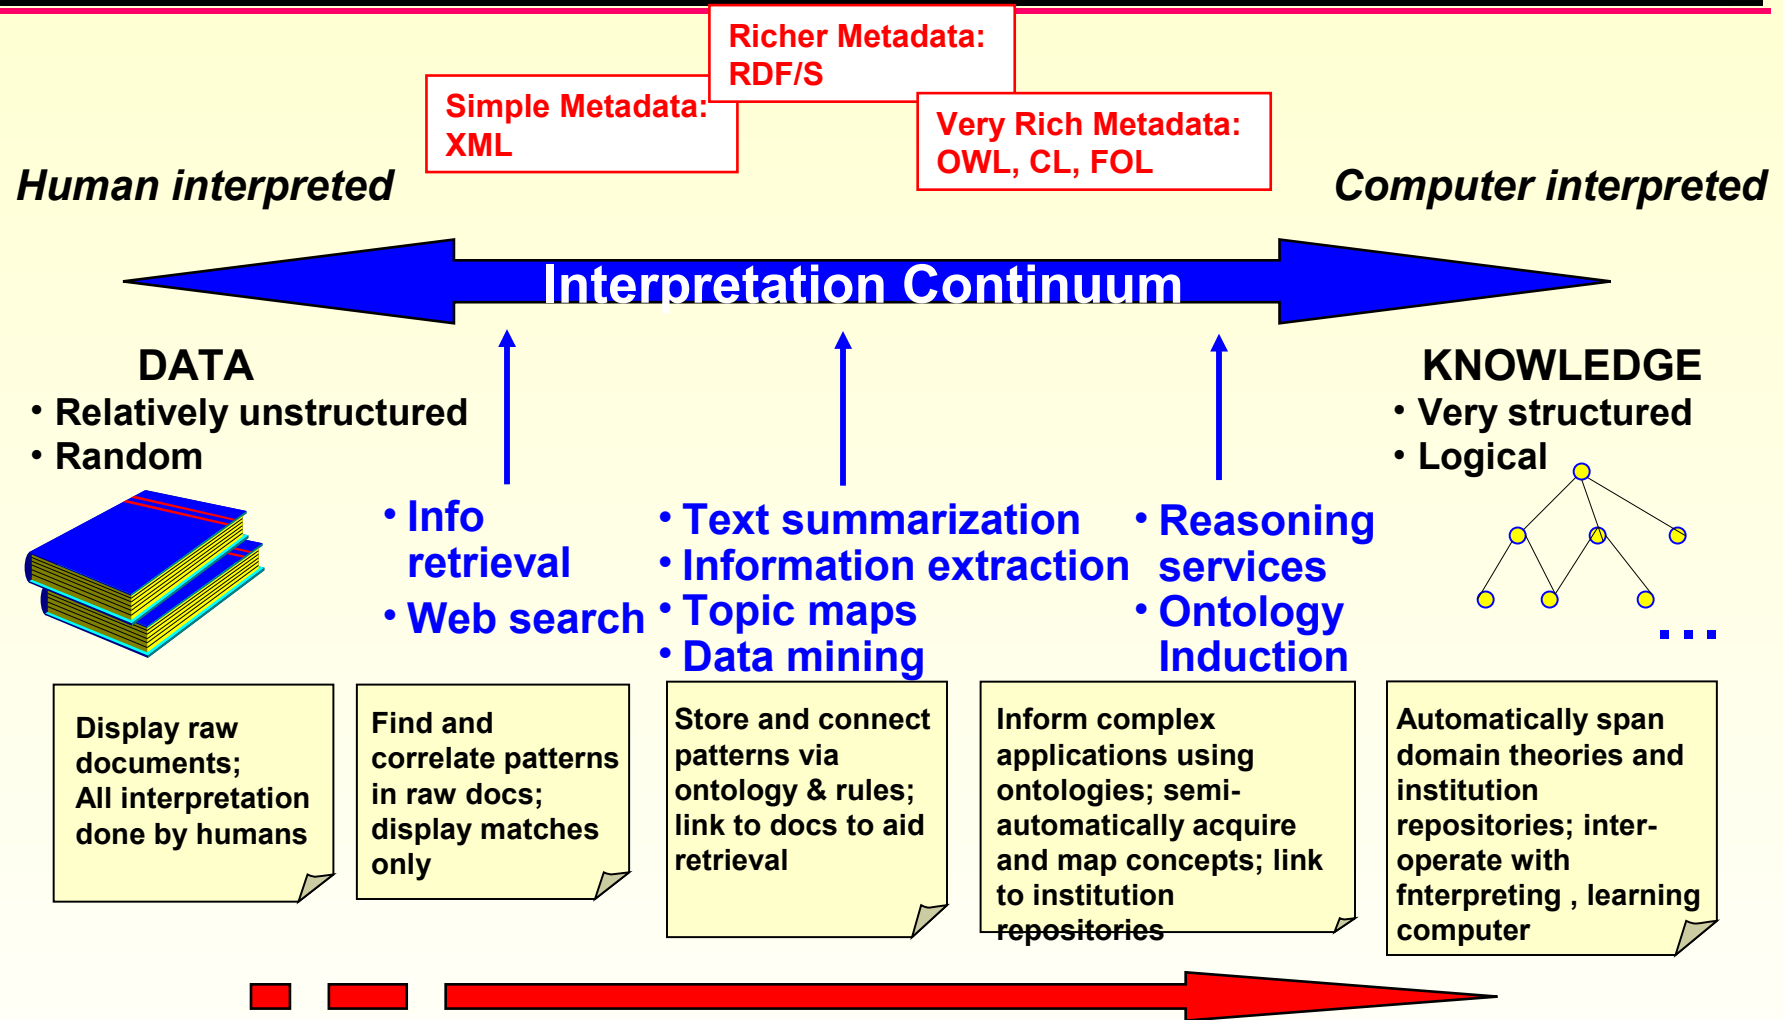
Richer Metadata: RDF/S

Simple Metadata: XML

Very Rich Metadata: OWL, CL, FOL

Human interpreted

Computer interpreted

Interpretation Continuum

DATA
• Relatively unstructured
• Random

KNOWLEDGE
• Very structured
• Logical

• Info retrieval
• Web search

• Text summarization
• Information extraction
• Topic maps
• Data mining

• Reasoning services
• Ontology Induction

...

Display raw documents; All interpretation done by humans

Find and correlate patterns in raw docs; display matches only

Store and connect patterns via ontology & rules; link to docs to aid retrieval

Inform complex applications using ontologies; semi-automatically acquire and map concepts; link to institution repositories

Automatically span domain theories and institution repositories; inter-operate with fnterpreting , learning computer